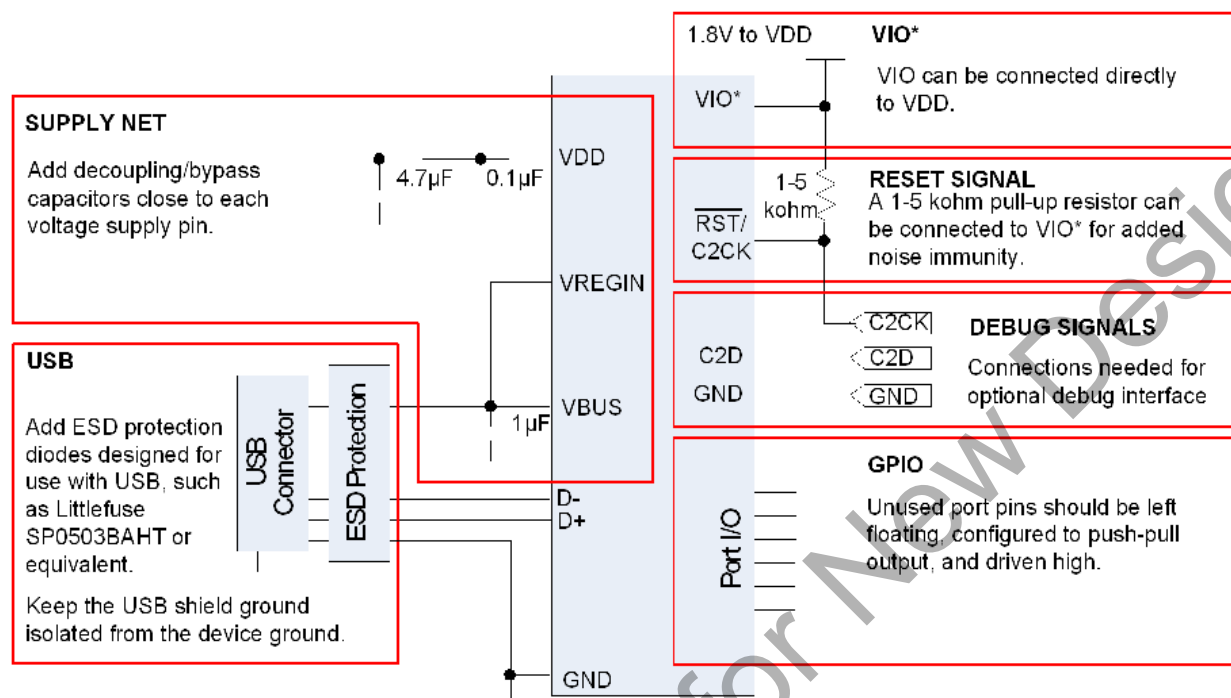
1.8V to VDD

VIO*

VIO can be connected directly to VDD.

VIO*

SUPPLY NET

Add decoupling/bypass capacitors close to each voltage supply pin.

4.7µF

0.1µF

VDD

1-5 kohm

RESET SIGNAL

A 1-5 kohm pull-up resistor can be connected to VIO* for added noise immunity.

$\overline{RST}$/ C2CK

VREGIN

C2CK

DEBUG SIGNALS

C2D

C2D

Connections needed for optional debug interface

GND

GND

USB

USB Connector

ESD Protection

Add ESD protection diodes designed for use with USB, such as Littlefuse SP0503BAHT or equivalent.

Keep the USB shield ground isolated from the device ground.

VBUS

1µF

D-

D+

GPIO

Unused port pins should be left floating, configured to push-pull output, and driven high.

Port I/O

GND

for New Desi